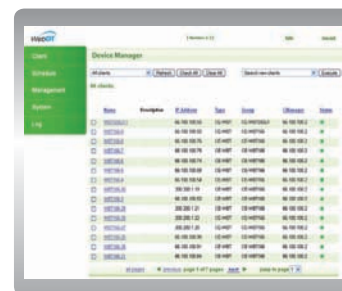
WebDT

Device Manager

Users

Schedule

Management

System

Log

All clients

Refresh

Check All

Clear All

Search new clients

Execute

Name

Description

IP Address

Type

Group

Status

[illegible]

previous

page 1 of 7 pages

next

jump to page